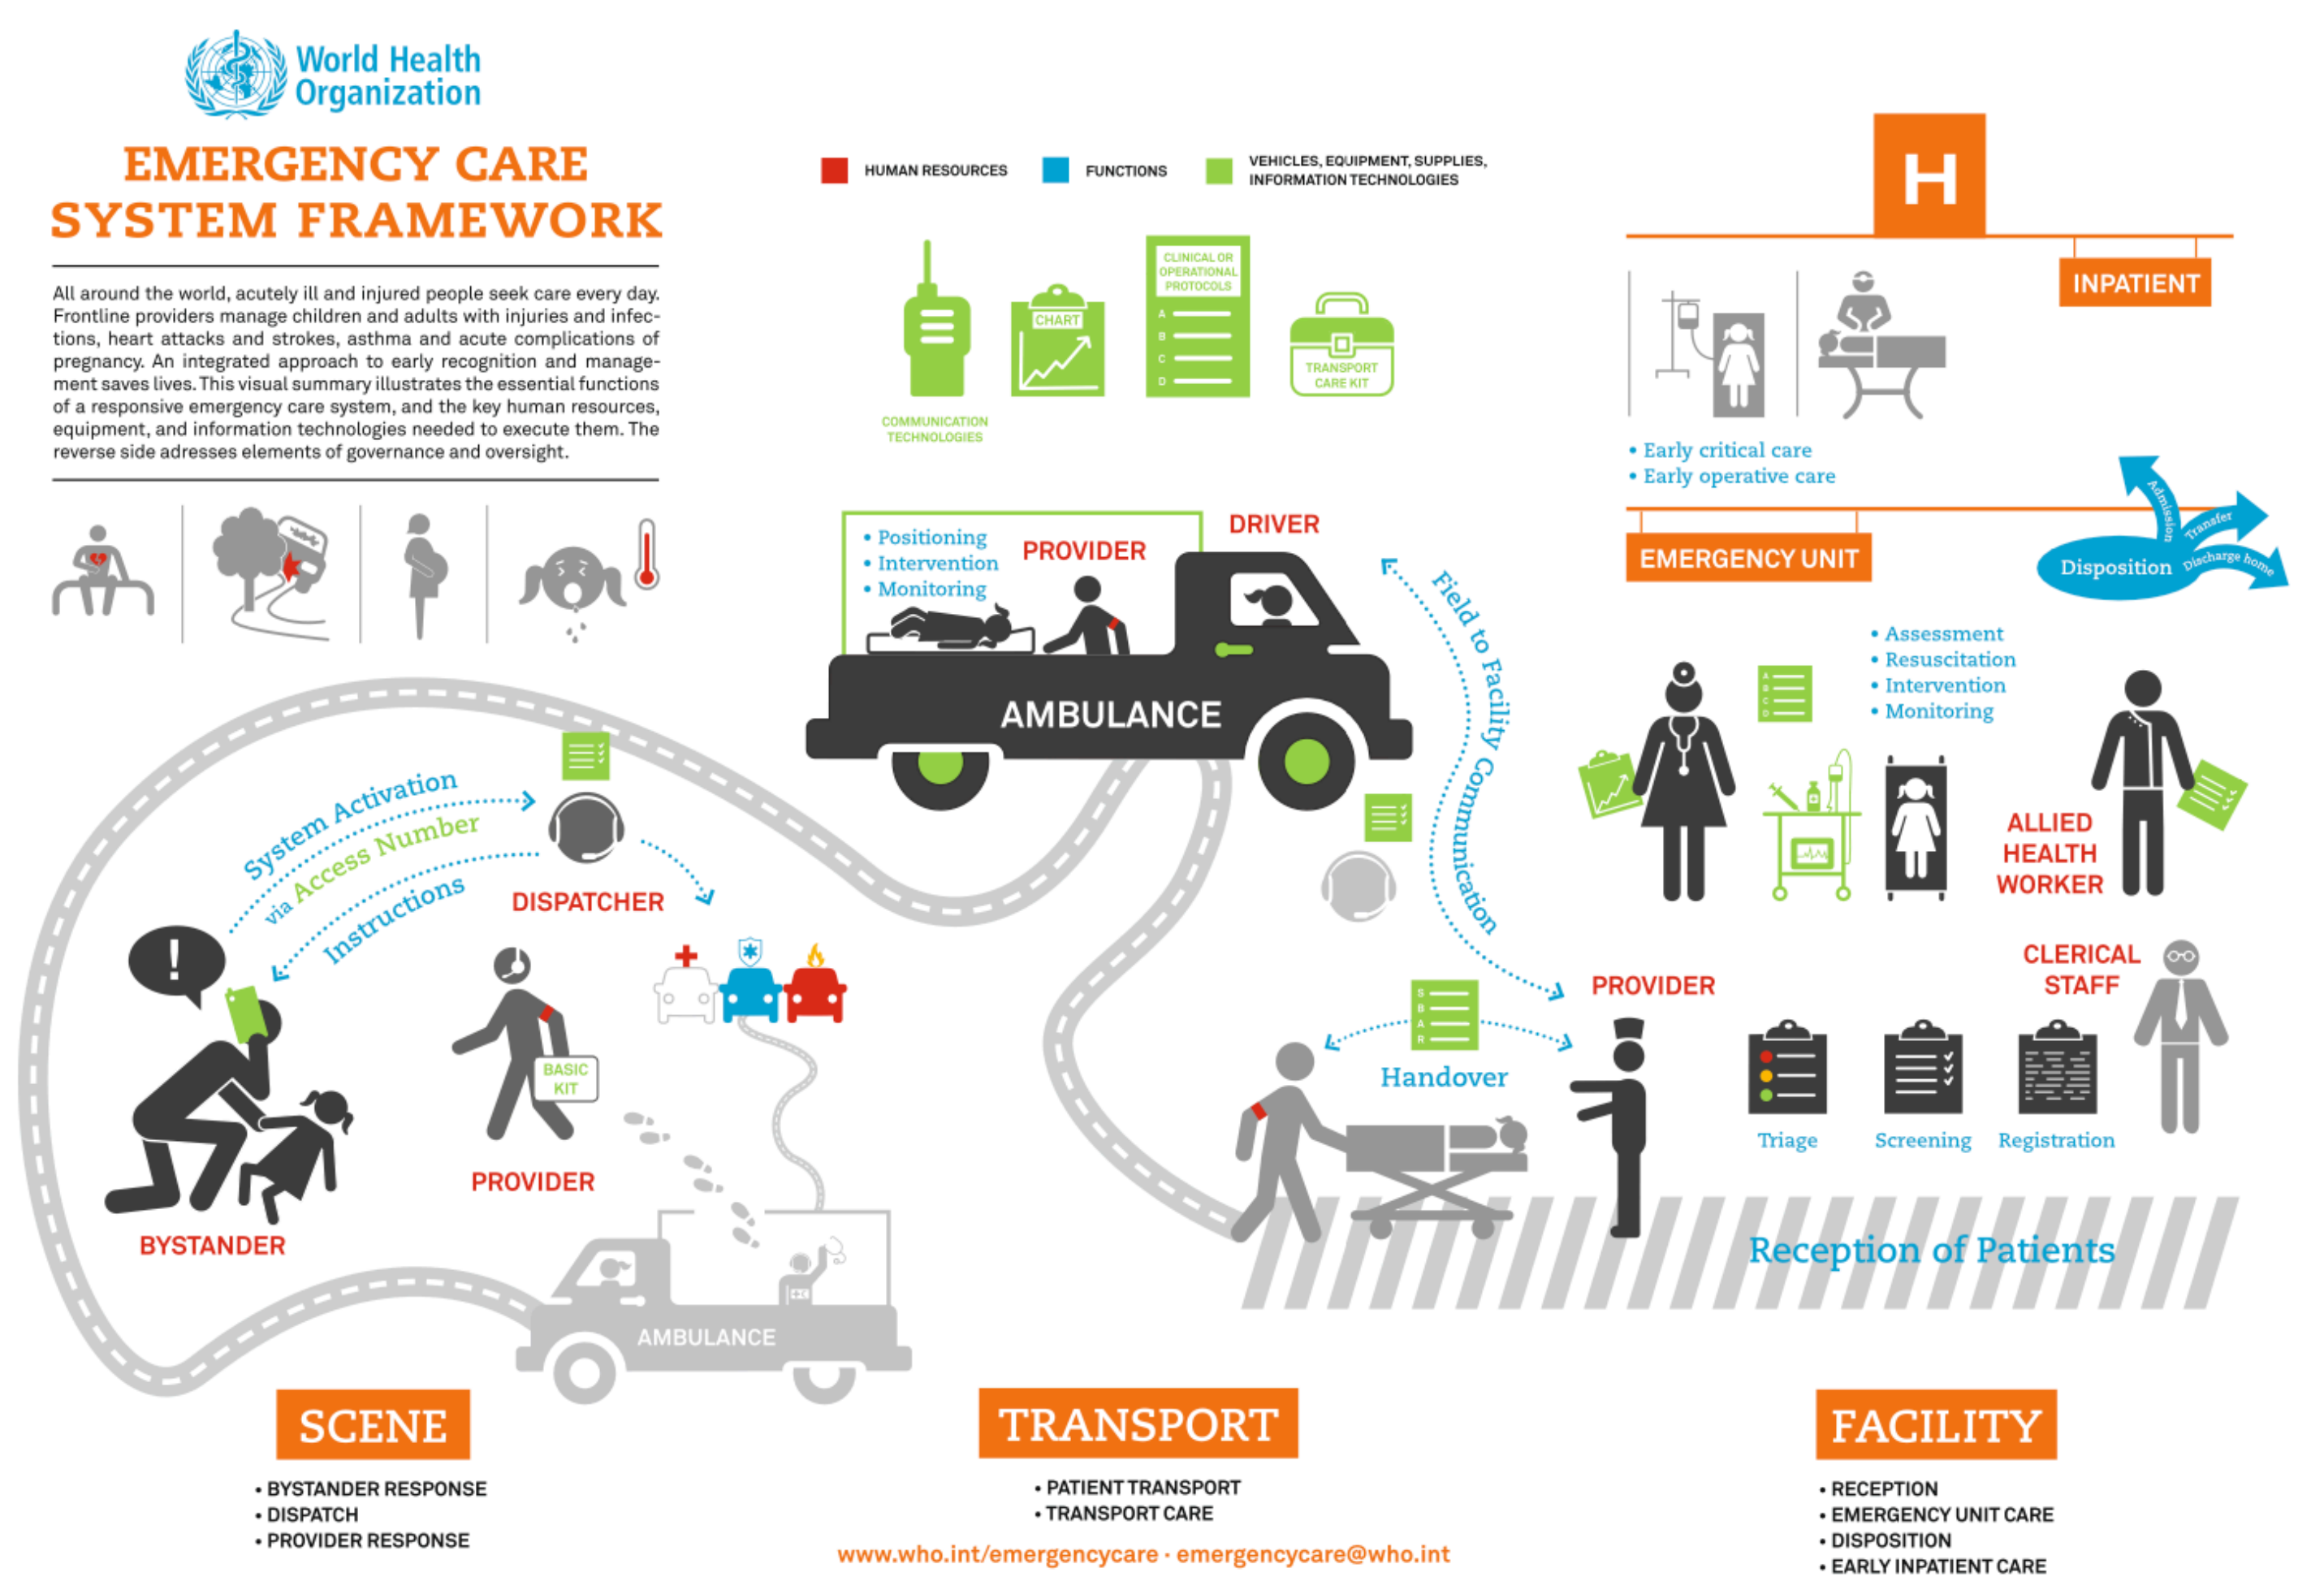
World Health Organization

EMERGENCY CARE SYSTEM FRAMEWORK

All around the world, acutely ill and injured people seek care every day. Frontline providers manage children and adults with injuries and infections, heart attacks and strokes, asthma and acute complications of pregnancy. An integrated approach to early recognition and management saves lives. This visual summary illustrates the essential functions of a responsive emergency care system, and the key human resources, equipment, and information technologies needed to execute them. The reverse side adresses elements of governance and oversight.

HUMAN RESOURCES
FUNCTIONS
VEHICLES, EQUIPMENT, SUPPLIES, INFORMATION TECHNOLOGIES

COMMUNICATION TECHNOLOGIES
CHART
CLINICAL OR OPERATIONAL PROTOCOLS
A B C D
TRANSPORT CARE KIT

H
INPATIENT
• Early critical care
• Early operative care
EMERGENCY UNIT
Disposition
Admission
Transfer
Discharge home

• Positioning
• Intervention
• Monitoring
PROVIDER
DRIVER
AMBULANCE
Field to Facility Communication

• Assessment
• Resuscitation
• Intervention
• Monitoring
ALLIED HEALTH WORKER

System Activation
via Access Number
Instructions
DISPATCHER
BYSTANDER
PROVIDER
BASIC KIT

S B A R
Handover
PROVIDER
CLERICAL STAFF
Triage
Screening
Registration
Reception of Patients

AMBULANCE

SCENE
• BYSTANDER RESPONSE
• DISPATCH
• PROVIDER RESPONSE

TRANSPORT
• PATIENT TRANSPORT
• TRANSPORT CARE

FACILITY
• RECEPTION
• EMERGENCY UNIT CARE
• DISPOSITION
• EARLY INPATIENT CARE

www.who.int/emergencycare · emergencycare@who.int